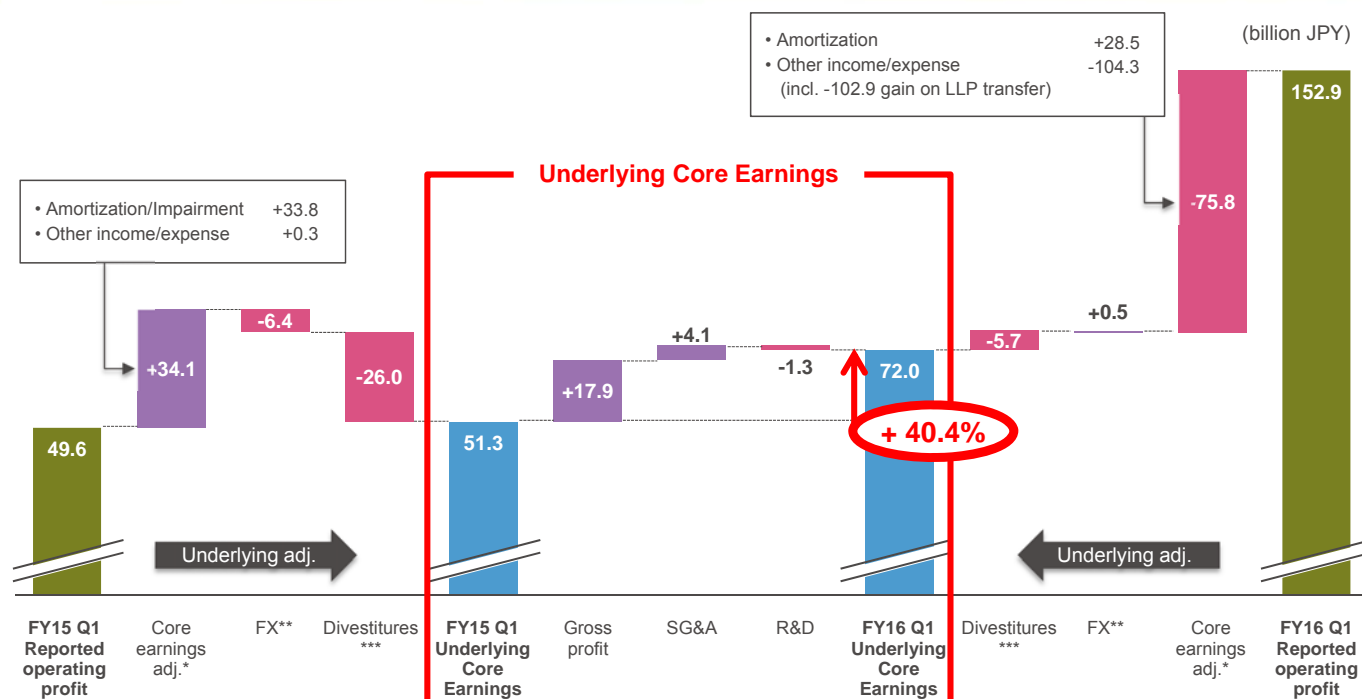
• Amortization +28.5
• Other income/expense -104.3
(incl. -102.9 gain on LLP transfer)

(billion JPY)

Underlying Core Earnings

• Amortization/Impairment +33.8
• Other income/expense +0.3

152.9

-75.8

+0.5

-6.4

+4.1

+34.1

-26.0

-1.3

72.0

-5.7

+17.9

+ 40.4%

51.3

49.6

Underlying adj.

Underlying adj.

FY15 Q1 Reported operating profit

Core earnings adj.*

FX**

Divestitures ***

FY15 Q1 Underlying Core Earnings

Gross profit

SG&A

R&D

FY16 Q1 Underlying Core Earnings

Divestitures ***

FX**

Core earnings adj.*

FY16 Q1 Reported operating profit